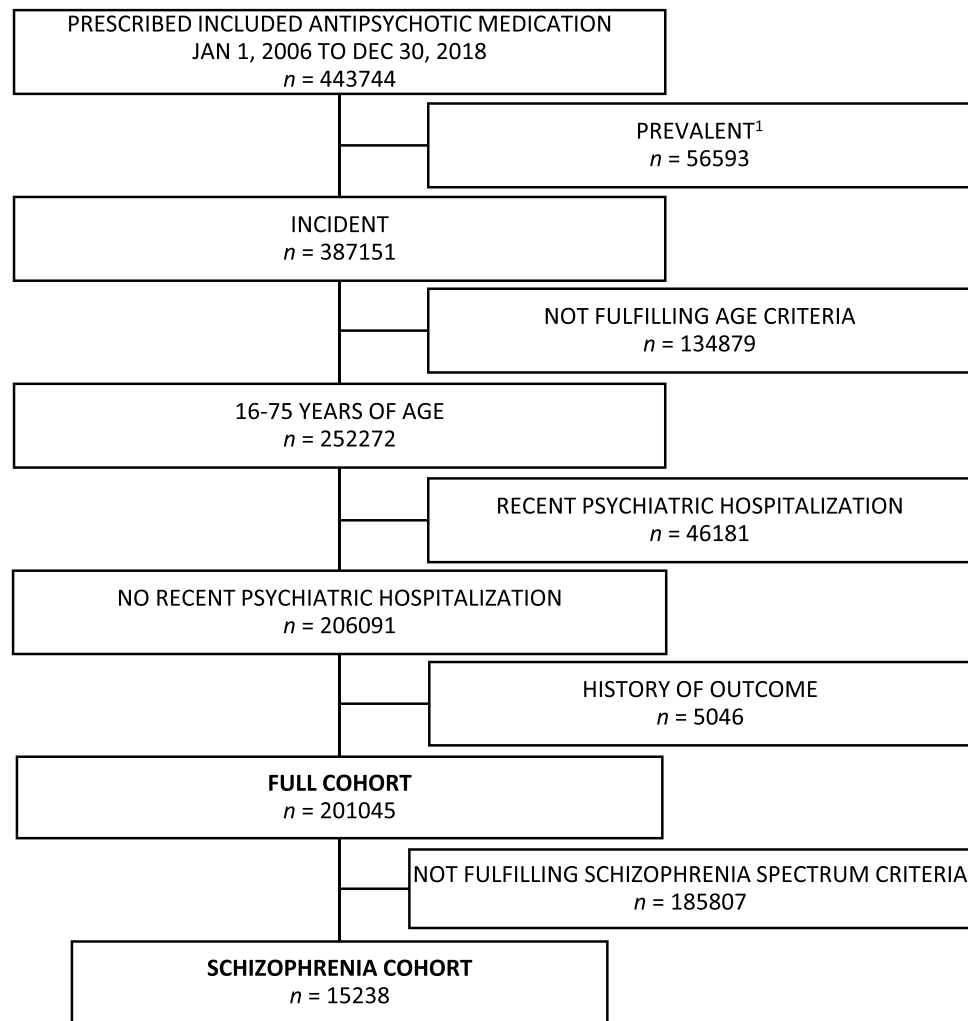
PRESCRIBED INCLUDED ANTIPSYCHOTIC MEDICATION
JAN 1, 2006 TO DEC 30, 2018
$n$ = 443744

PREVALENT$^1$
$n$ = 56593

INCIDENT
$n$ = 387151

NOT FULFILLING AGE CRITERIA
$n$ = 134879

16-75 YEARS OF AGE
$n$ = 252272

RECENT PSYCHIATRIC HOSPITALIZATION
$n$ = 46181

NO RECENT PSYCHIATRIC HOSPITALIZATION
$n$ = 206091

HISTORY OF OUTCOME
$n$ = 5046

**FULL COHORT**
$n$ = 201045

NOT FULFILLING SCHIZOPHRENIA SPECTRUM CRITERIA
$n$ = 185807

**SCHIZOPHRENIA COHORT**
$n$ = 15238